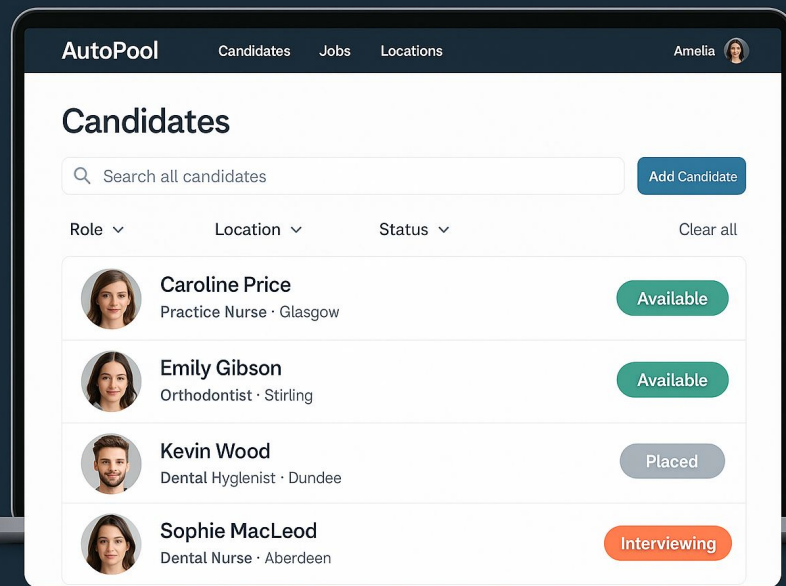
AutoPool Candidates Jobs Locations Amelia

Candidates

Search all candidates

Add Candidate

Role Location Status Clear all

Caroline Price
Practice Nurse · Glasgow
Available

Emily Gibson
Orthodontist · Stirling
Available

Kevin Wood
Dental Hyglenist · Dundee
Placed

Sophie MacLeod
Dental Nurse · Aberdeen
Interviewing